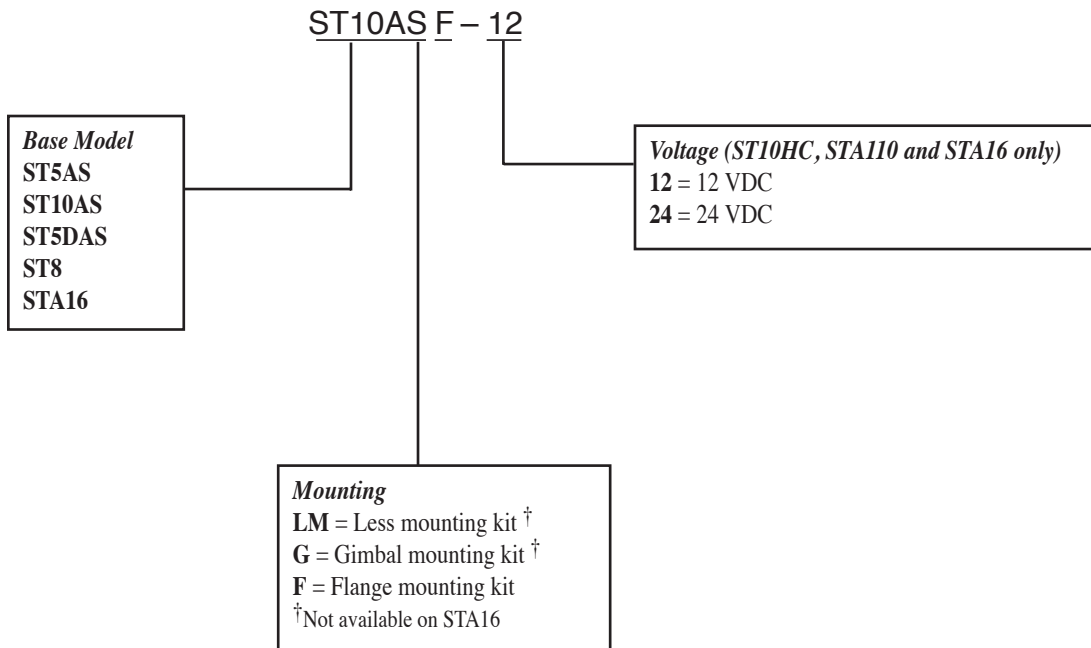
ST10AS F – 12

Base Model
ST5AS
ST10AS
ST5DAS
ST8
STA16

Voltage (ST10HC, STA110 and STA16 only)
12 = 12 VDC
24 = 24 VDC

Mounting
LM = Less mounting kit †
G = Gimbal mounting kit †
F = Flange mounting kit
†Not available on STA16